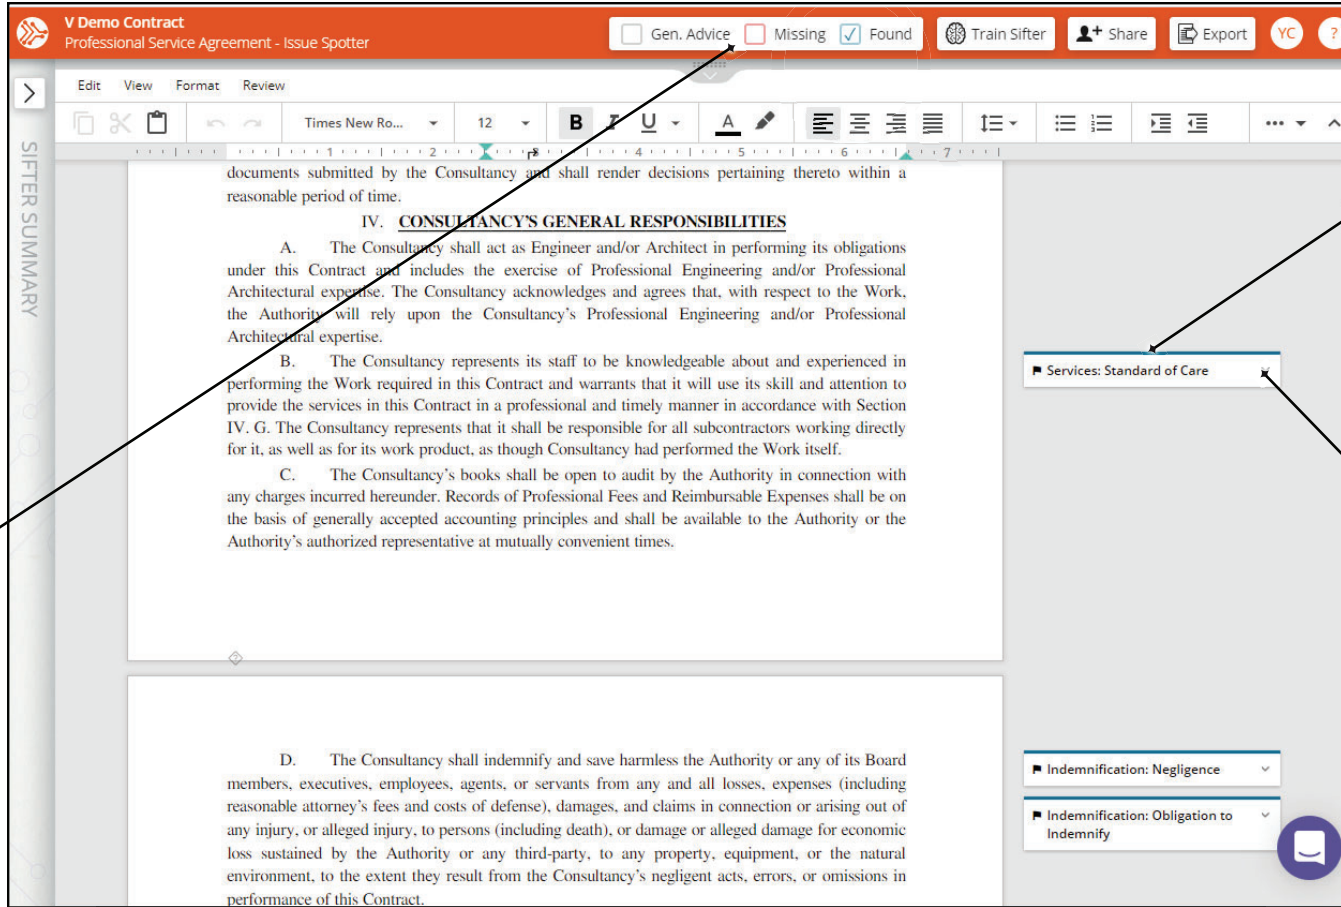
V Demo Contract
Professional Service Agreement - Issue Spotter

Gen. Advice Missing Found Train Sifter Share Export YC ?

Edit View Format Review

Times New Ro... 12

SIFTER SUMMARY

documents submitted by the Consultancy and shall render decisions pertaining thereto within a reasonable period of time.

IV. CONSULTANCY'S GENERAL RESPONSIBILITIES

A. The Consultancy shall act as Engineer and/or Architect in performing its obligations under this Contract and includes the exercise of Professional Engineering and/or Professional Architectural expertise. The Consultancy acknowledges and agrees that, with respect to the Work, the Authority will rely upon the Consultancy's Professional Engineering and/or Professional Architectural expertise.

B. The Consultancy represents its staff to be knowledgeable about and experienced in performing the Work required in this Contract and warrants that it will use its skill and attention to provide the services in this Contract in a professional and timely manner in accordance with Section IV. G. The Consultancy represents that it shall be responsible for all subcontractors working directly for it, as well as for its work product, as though Consultancy had performed the Work itself.

C. The Consultancy's books shall be open to audit by the Authority in connection with any charges incurred hereunder. Records of Professional Fees and Reimbursable Expenses shall be on the basis of generally accepted accounting principles and shall be available to the Authority or the Authority's authorized representative at mutually convenient times.

Services: Standard of Care

D. The Consultancy shall indemnify and save harmless the Authority or any of its Board members, executives, employees, agents, or servants from any and all losses, expenses (including reasonable attorney's fees and costs of defense), damages, and claims in connection or arising out of any injury, or alleged injury, to persons (including death), or damage or alleged damage for economic loss sustained by the Authority or any third-party, to any property, equipment, or the natural environment, to the extent they result from the Consultancy's negligent acts, errors, or omissions in performance of this Contract.

Indemnification: Negligence

Indemnification: Obligation to Indemnify